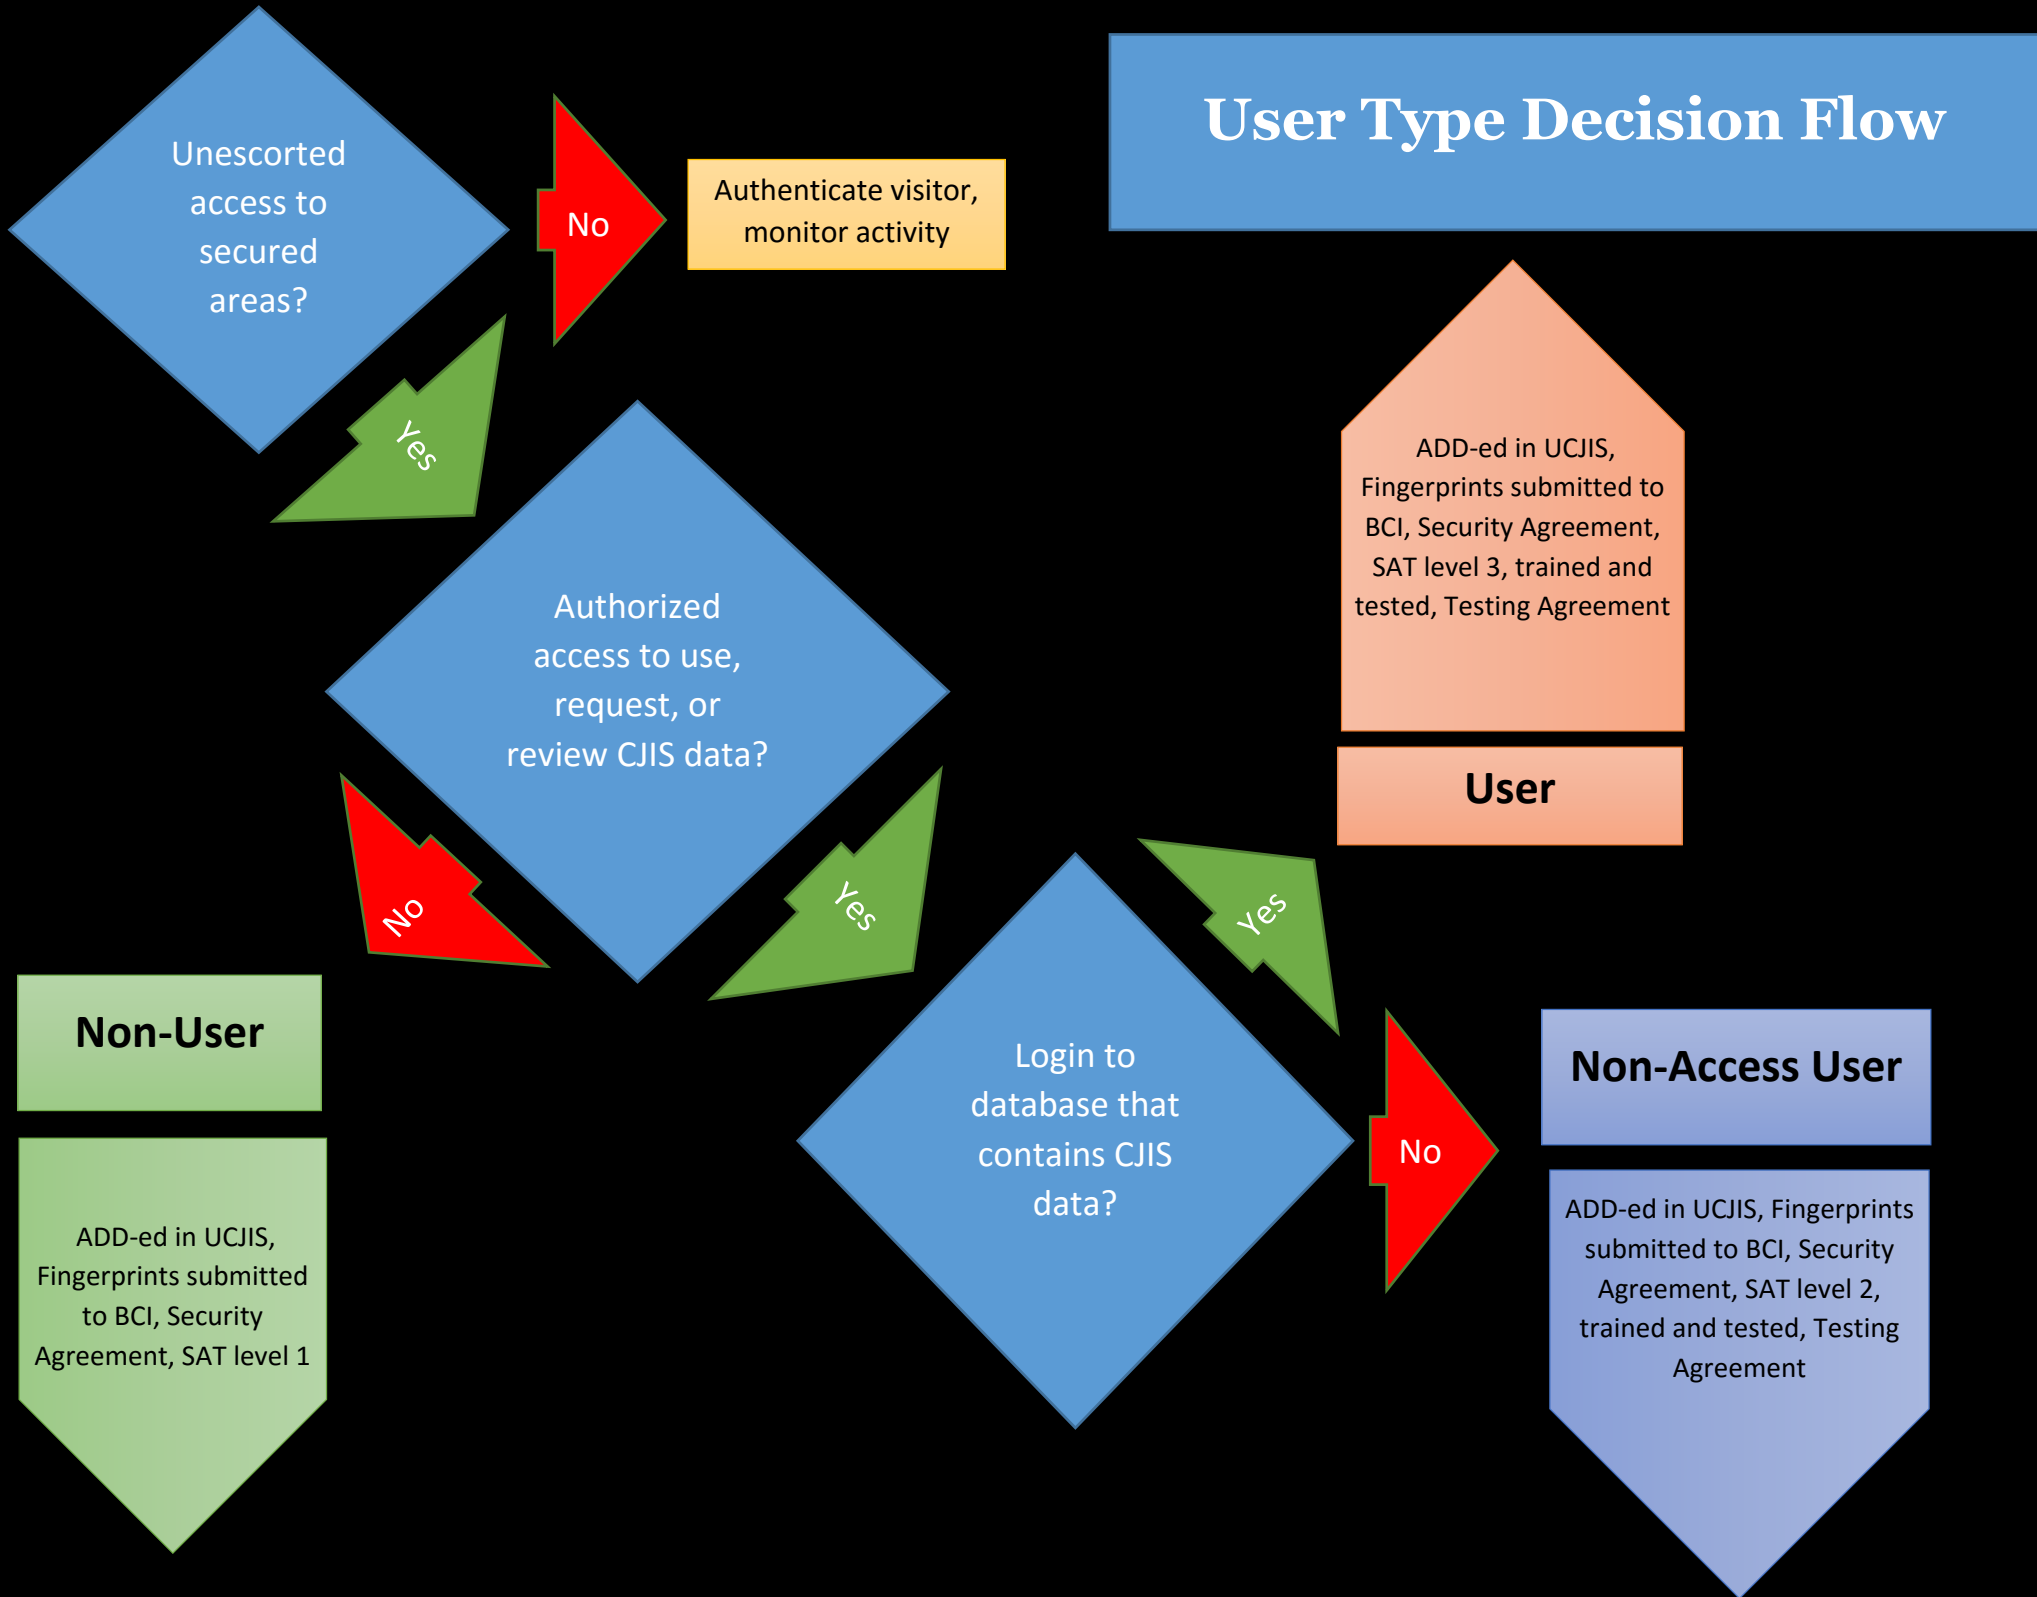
User Type Decision Flow

Unescorted access to secured areas?

No

Authenticate visitor, monitor activity

Yes

Authorized access to use, request, or review CJIS data?

No

Yes

Non-User

ADD-ed in UCJIS, Fingerprints submitted to BCI, Security Agreement, SAT level 1

Login to database that contains CJIS data?

Yes

ADD-ed in UCJIS, Fingerprints submitted to BCI, Security Agreement, SAT level 3, trained and tested, Testing Agreement

User

No

Non-Access User

ADD-ed in UCJIS, Fingerprints submitted to BCI, Security Agreement, SAT level 2, trained and tested, Testing Agreement